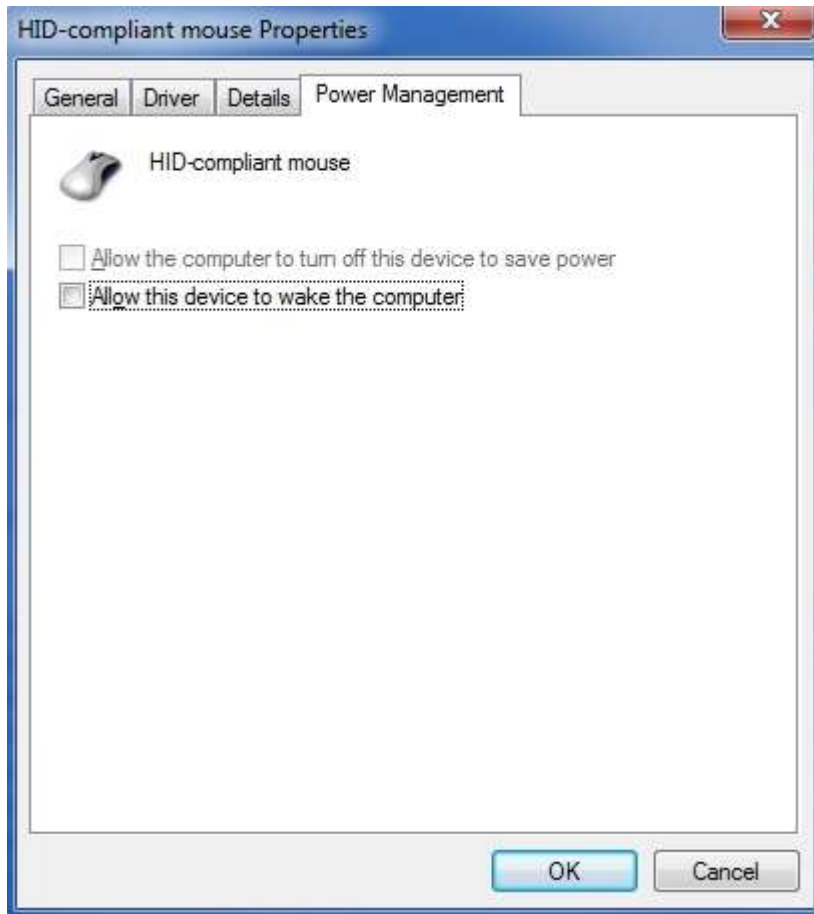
HID-compliant mouse Properties

General | Driver | Details | Power Management

HID-compliant mouse

Allow the computer to turn off this device to save power
Allow this device to wake the computer

OK | Cancel